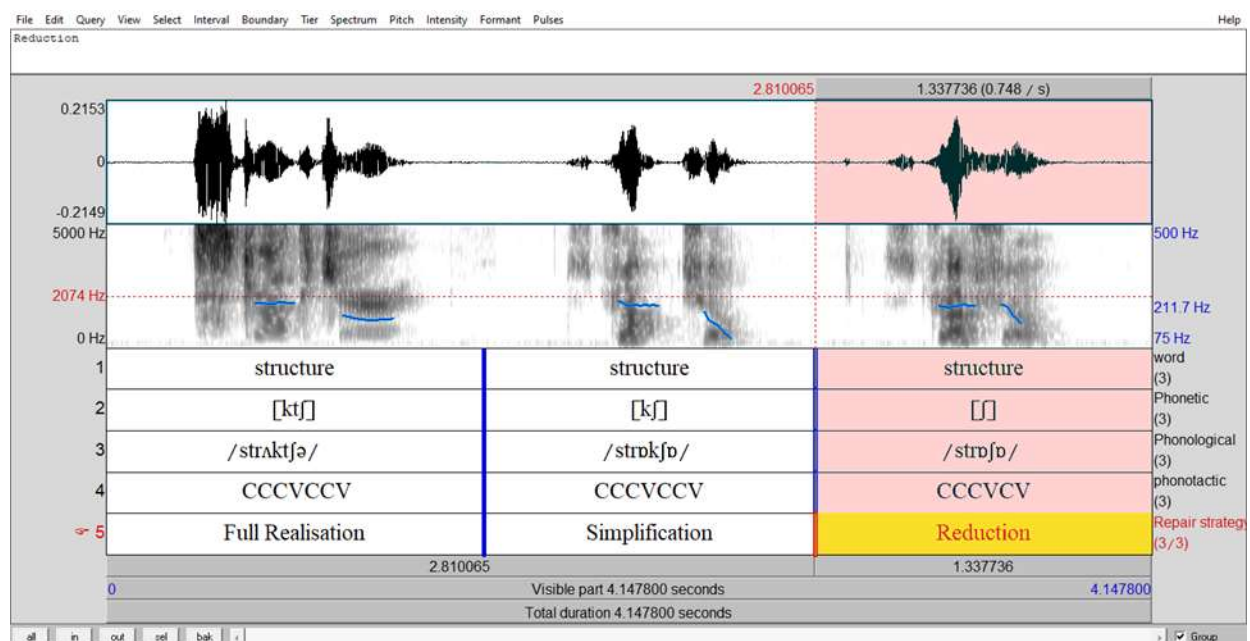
File Edit Query View Select Interval Boundary Tier Spectrum Pitch Intensity Formant Pulses Help

Reduction

2.810065 1.337736 (0.748 / s)

0.2153
0
-0.2149

5000 Hz 500 Hz
2074 Hz 211.7 Hz
0 Hz 75 Hz

| | | | | |
|---|---|---|---|---|
| 1 | structure | structure | structure | word (3) |
| 2 | [ktʃ] | [kʃ] | [ʃ] | Phonetic (3) |
| 3 | /strʌktʃə/ | /strɒkʃɒ/ | /strɒʃɒ/ | Phonological (3) |
| 4 | CCCVCCV | CCCVCCV | CCCVCV | phonotactic (3) |
| 5 | Full Realisation | Simplification | Reduction | Repair strategy (3/3) |

2.810065 1.337736

0 Visible part 4.147800 seconds 4.147800

Total duration 4.147800 seconds

all in out sel bak Group